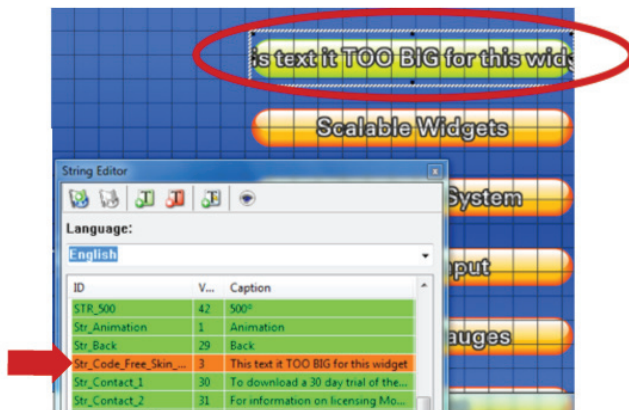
is text it TOO BIG for this wid

Scalable Widgets

String Editor

System

Language:

English

put

| ID | V... | Caption |
|---|---|---|
| STR_500 | 42 | 500° |
| Str_Animation | 1 | Animation |
| Str_Back | 29 | Back |
| Str_Code_Free_Skin_... | 3 | This text it TOO BIG for this widget |
| Str_Contact_1 | 30 | To download a 30 day trial of the... |
| Str_Contact_2 | 31 | For information on licensing Mo... |

auges